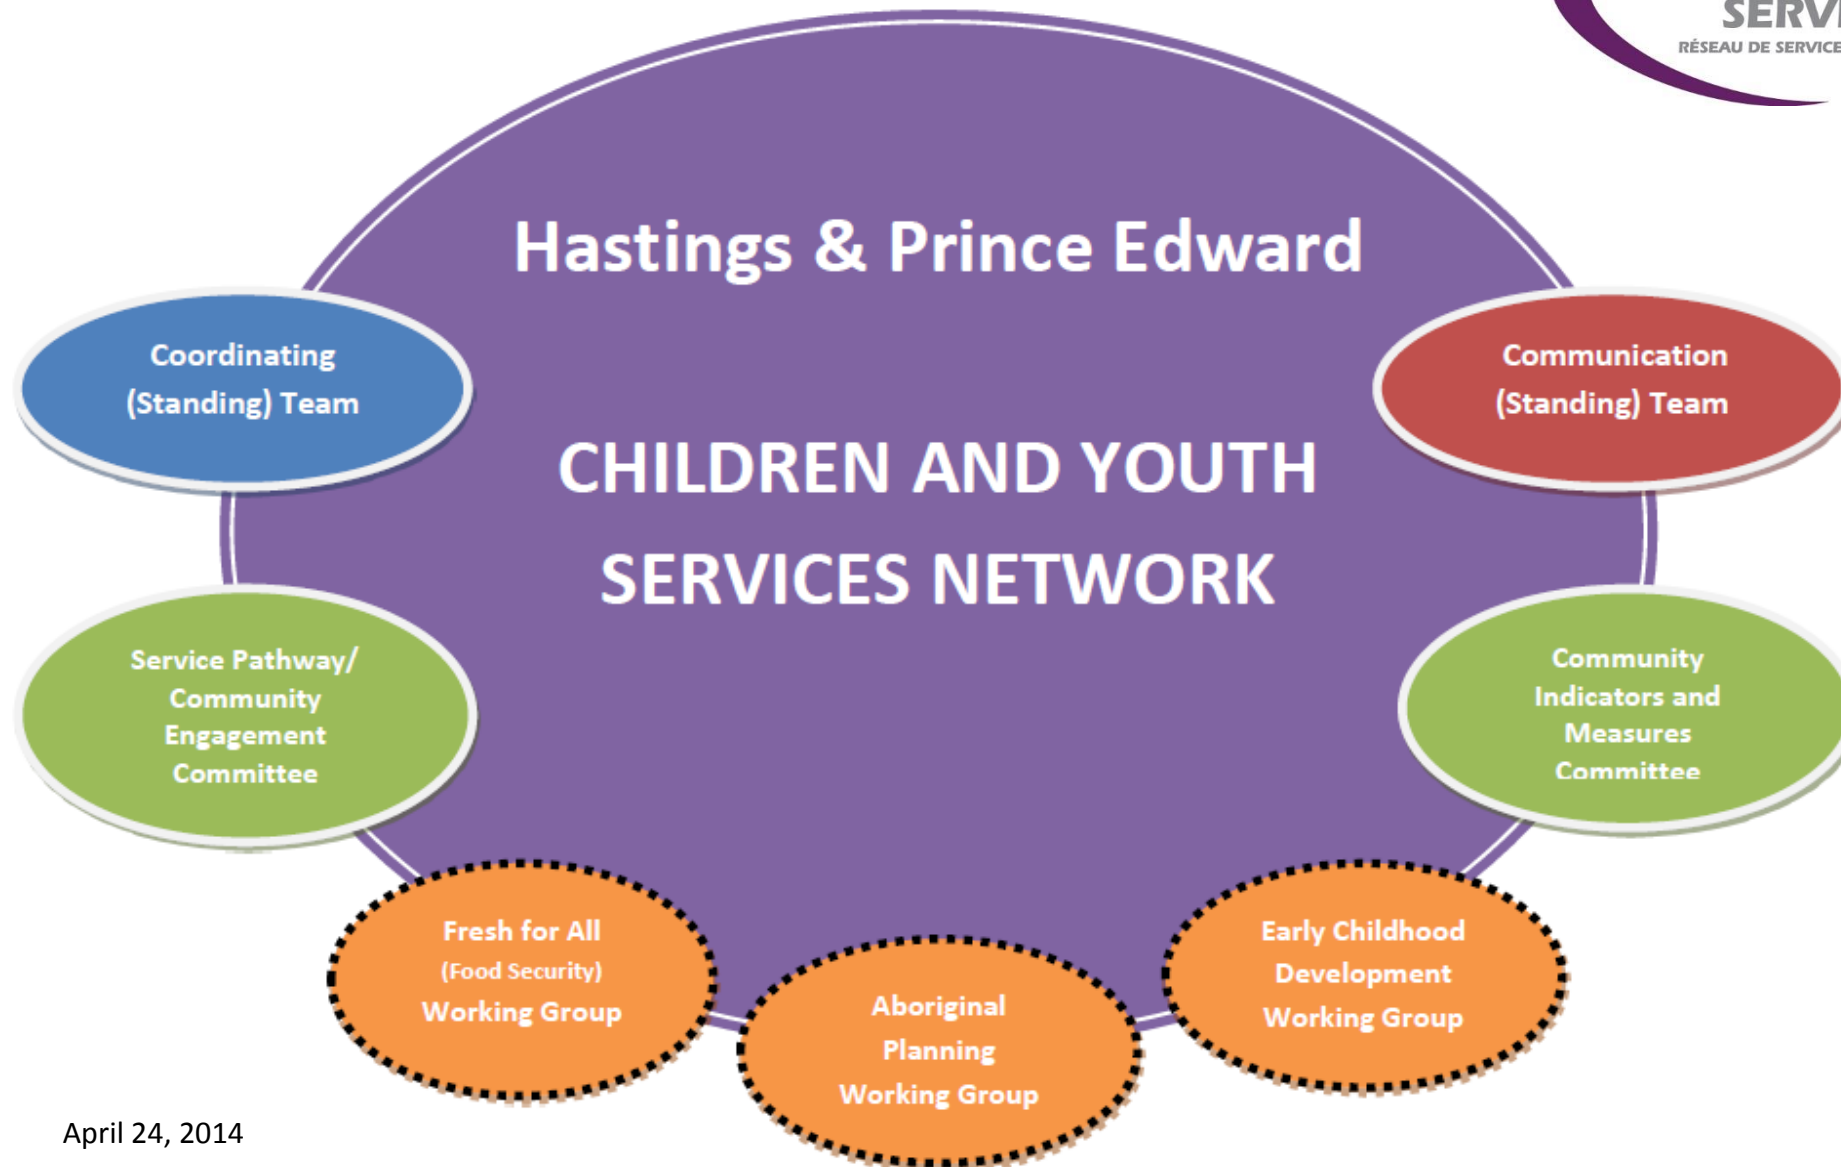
SERV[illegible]
RÉSEAU DE SERVICE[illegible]

Hastings & Prince Edward

CHILDREN AND YOUTH SERVICES NETWORK

Coordinating (Standing) Team

Communication (Standing) Team

Service Pathway/ Community Engagement Committee

Community Indicators and Measures Committee

Fresh for All (Food Security) Working Group

Aboriginal Planning Working Group

Early Childhood Development Working Group

April 24, 2014